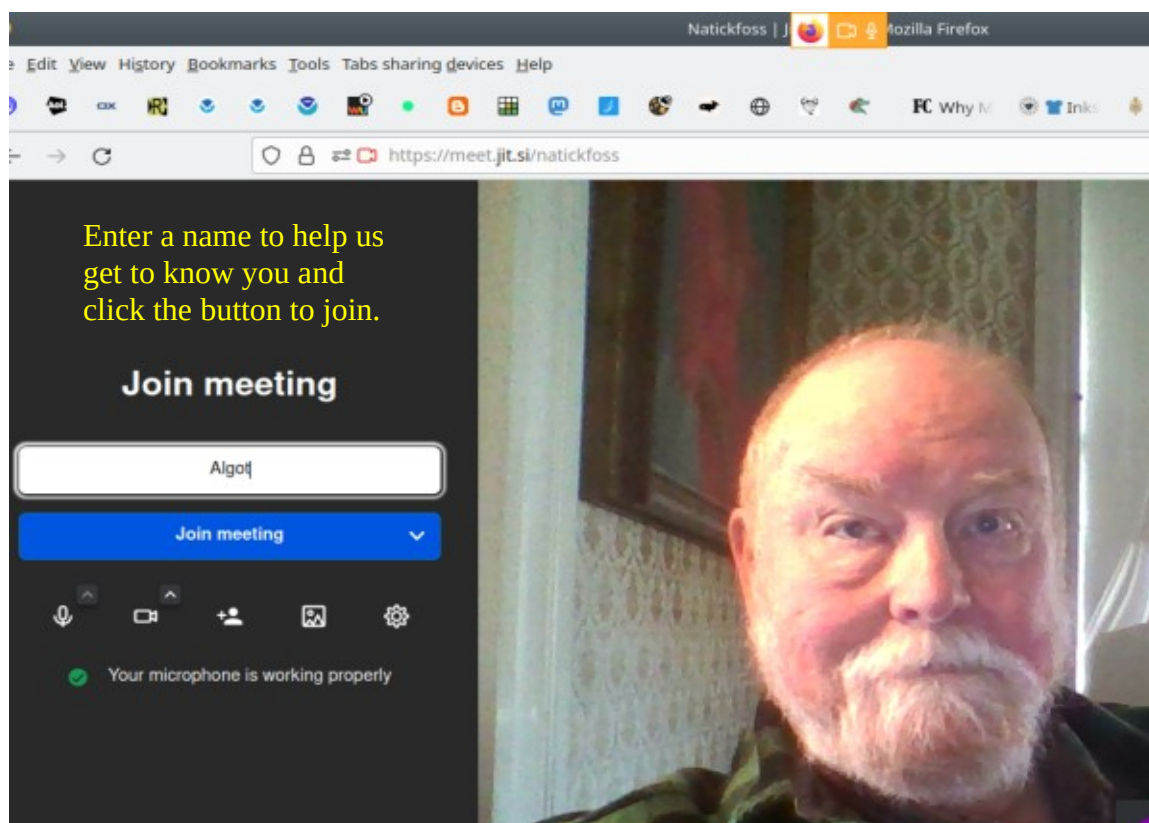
Natickfoss | J Mozilla Firefox

e Edit View History Bookmarks Tools Tabs sharing devices Help

FC Why M Inks

https://meet.jit.si/natickfoss

Enter a name to help us get to know you and click the button to join.

Join meeting

Algot

Join meeting

Your microphone is working properly